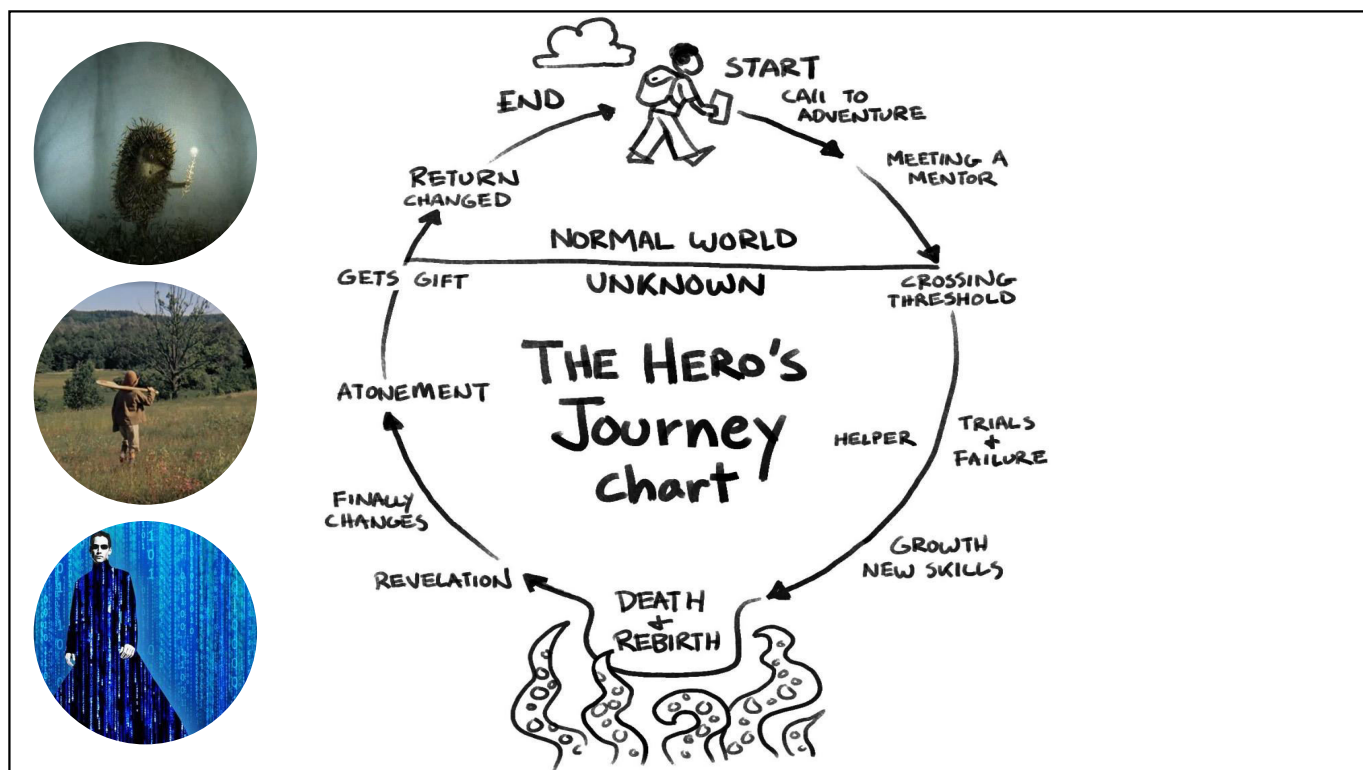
START
CALL TO ADVENTURE
MEETING A MENTOR
CROSSING THRESHOLD
TRIALS + FAILURE
HELPER
GROWTH NEW SKILLS
DEATH + REBIRTH
REVELATION
FINALLY CHANGES
ATONEMENT
GETS GIFT
RETURN CHANGED
END
NORMAL WORLD
UNKNOWN
THE HERO'S Journey Chart